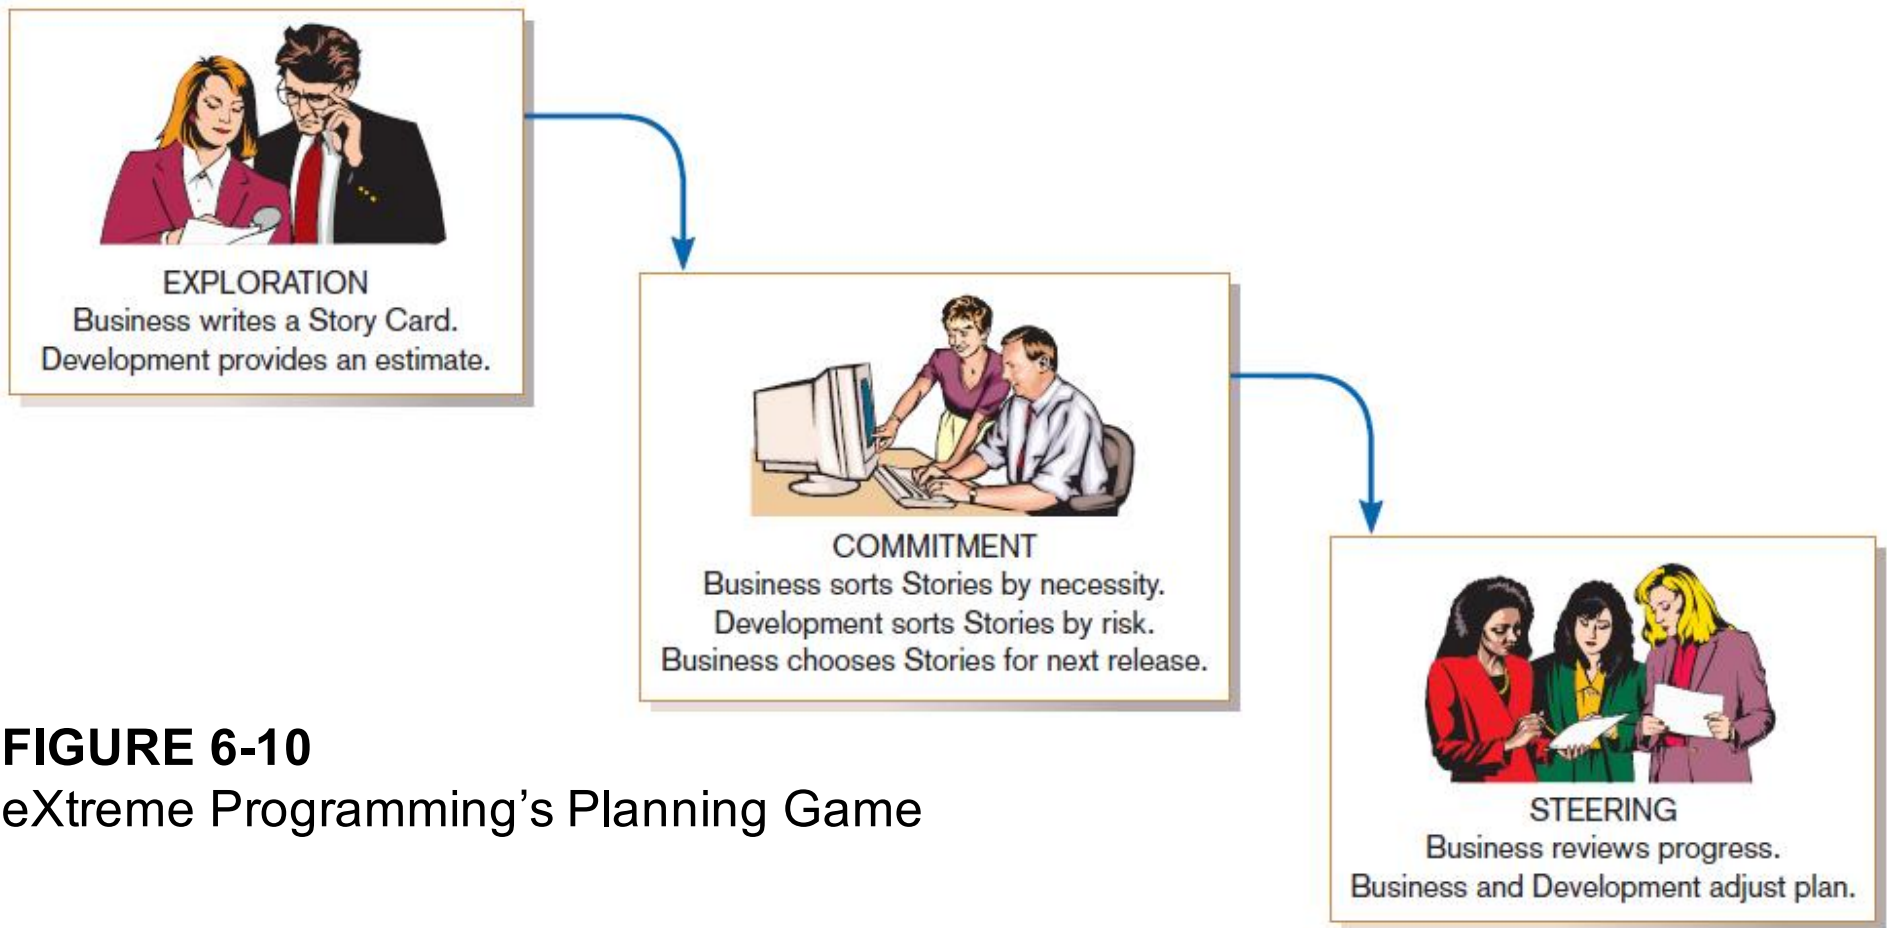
EXPLORATION
Business writes a Story Card.
Development provides an estimate.

COMMITMENT
Business sorts Stories by necessity.
Development sorts Stories by risk.
Business chooses Stories for next release.

STEERING
Business reviews progress.
Business and Development adjust plan.

FIGURE 6-10
eXtreme Programming’s Planning Game